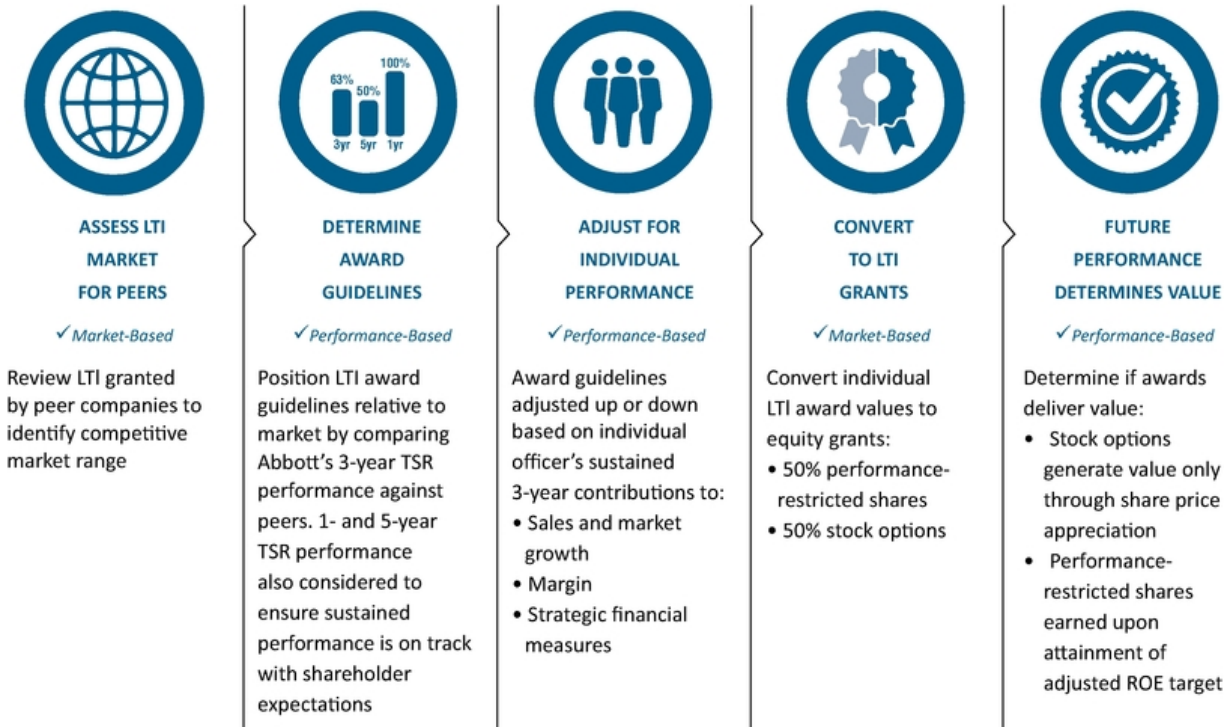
ASSESS LTI MARKET FOR PEERS

✓Market-Based

Review LTI granted by peer companies to identify competitive market range

63% 50% 100%
3yr 5yr 1yr

DETERMINE AWARD GUIDELINES

✓Performance-Based

Position LTI award guidelines relative to market by comparing Abbott's 3-year TSR performance against peers. 1- and 5-year TSR performance also considered to ensure sustained performance is on track with shareholder expectations

ADJUST FOR INDIVIDUAL PERFORMANCE

✓Performance-Based

Award guidelines adjusted up or down based on individual officer's sustained 3-year contributions to:
• Sales and market growth
• Margin
• Strategic financial measures

CONVERT TO LTI GRANTS

✓Market-Based

Convert individual LTI award values to equity grants:
• 50% performance-restricted shares
• 50% stock options

FUTURE PERFORMANCE DETERMINES VALUE

✓Performance-Based

Determine if awards deliver value:
• Stock options generate value only through share price appreciation
• Performance-restricted shares earned upon attainment of adjusted ROE target